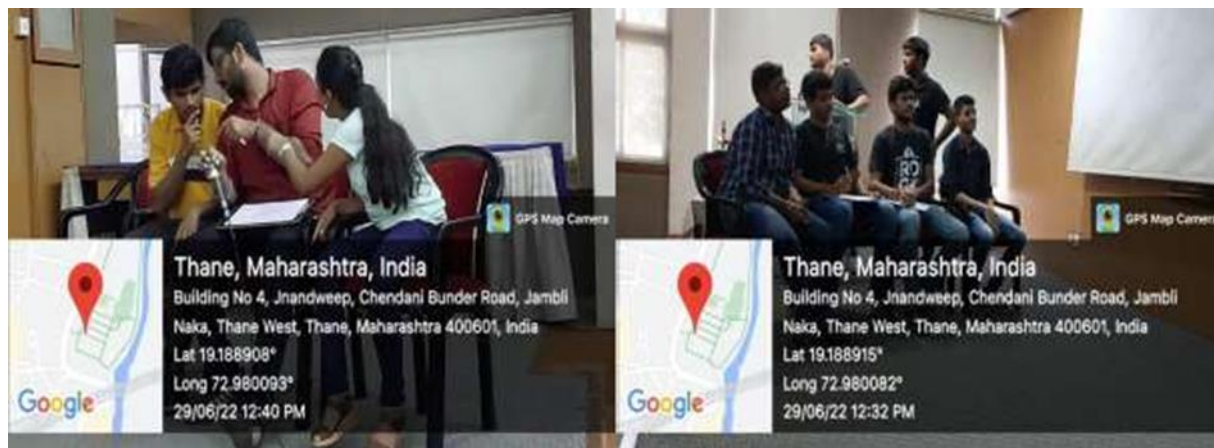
GPS Map Camera

Thane, Maharashtra, India
Building No 4, Jnandweep, Chendani Bunder Road, Jambli Naka, Thane West, Thane, Maharashtra 400601, India
Lat 19.188908°
Long 72.980093°
29/06/22 12:40 PM

Google

GPS Map Camera

Thane, Maharashtra, India
Building No 4, Jnandweep, Chendani Bunder Road, Jambli Naka, Thane West, Thane, Maharashtra 400601, India
Lat 19.188915°
Long 72.980082°
29/06/22 12:32 PM

Google